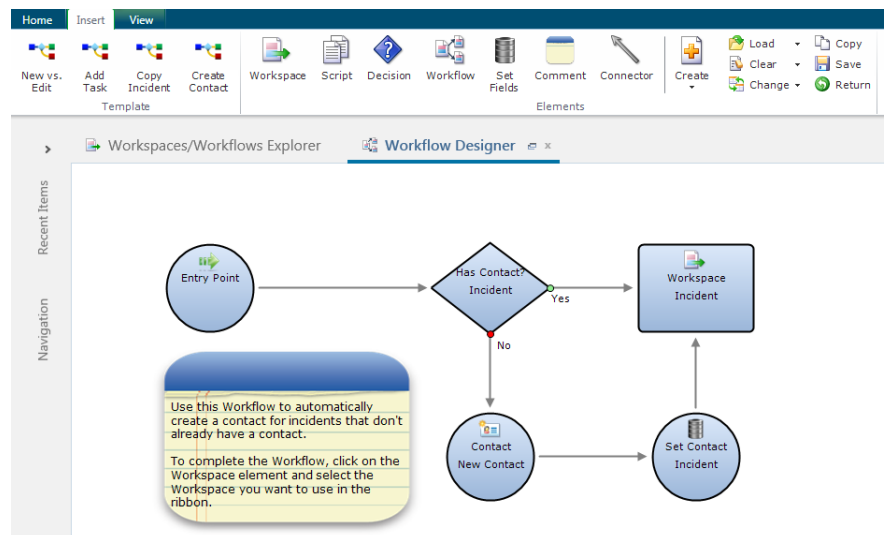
Home Insert View

New vs. Edit
Add Task
Copy Incident
Create Contact
Template

Workspace
Script
Decision
Workflow
Set Fields
Comment
Connector
Elements

Create
Load
Clear
Change
Copy
Save
Return

Workspaces/Workflows Explorer
Workflow Designer

Recent Items
Navigation

Entry Point

Has Contact? Incident

Yes

No

Workspace Incident

Use this Workflow to automatically create a contact for incidents that don't already have a contact.

To complete the Workflow, click on the Workspace element and select the Workspace you want to use in the ribbon.

Contact New Contact

Set Contact Incident